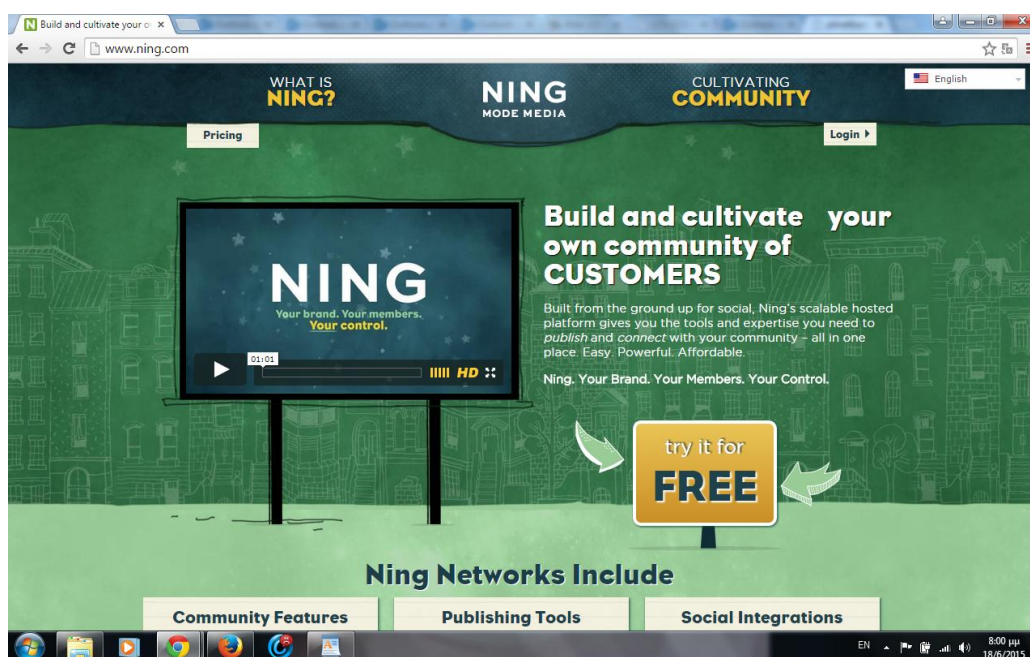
Build and cultivate your o ×

www.ning.com

WHAT IS NING?

NING MODE MEDIA

CULTIVATING COMMUNITY

English

Pricing

Login ▸

NING
Your brand. Your members. Your control.

01:01

HD

Build and cultivate your own community of CUSTOMERS

Built from the ground up for social, Ning's scalable hosted platform gives you the tools and expertise you need to publish and connect with your community – all in one place. Easy. Powerful. Affordable.

Ning. Your Brand. Your Members. Your Control.

try it for FREE

Ning Networks Include

Community Features

Publishing Tools

Social Integrations

EN

8:00 μμ
18/6/2015